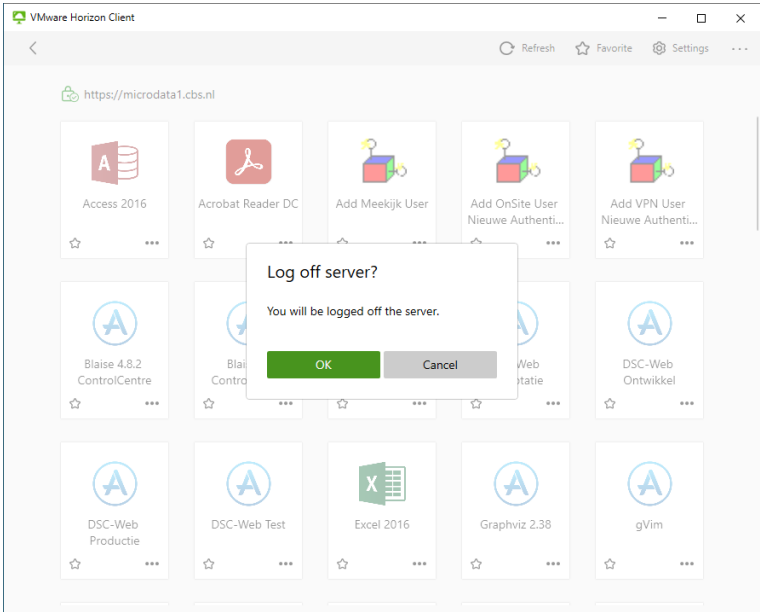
VMware Horizon Client

Refresh Favorite Settings ···

https://microdata1.cbs.nl

Access 2016

Acrobat Reader DC

Add Meekijk User

Add OnSite User Nieuwe Authenti...

Add VPN User Nieuwe Authenti...

Log off server?

You will be logged off the server.

OK

Cancel

Blaise 4.8.2 ControlCentre

Blai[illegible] Contro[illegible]

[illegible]Web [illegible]otatie

DSC-Web Ontwikkel

DSC-Web Productie

DSC-Web Test

Excel 2016

Graphviz 2.38

gVim